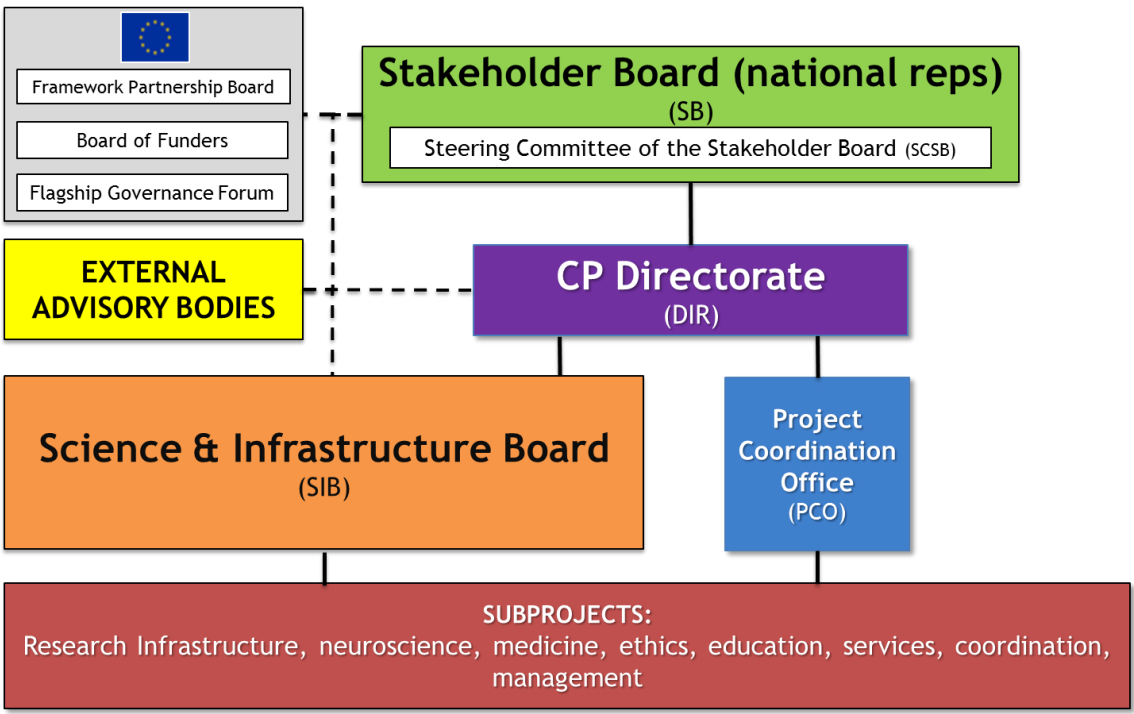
Framework Partnership Board

Board of Funders

Flagship Governance Forum

Stakeholder Board (national reps)
(SB)

Steering Committee of the Stakeholder Board (SCSB)

EXTERNAL ADVISORY BODIES

CP Directorate
(DIR)

Science & Infrastructure Board
(SIB)

Project Coordination Office
(PCO)

SUBPROJECTS:
Research Infrastructure, neuroscience, medicine, ethics, education, services, coordination, management